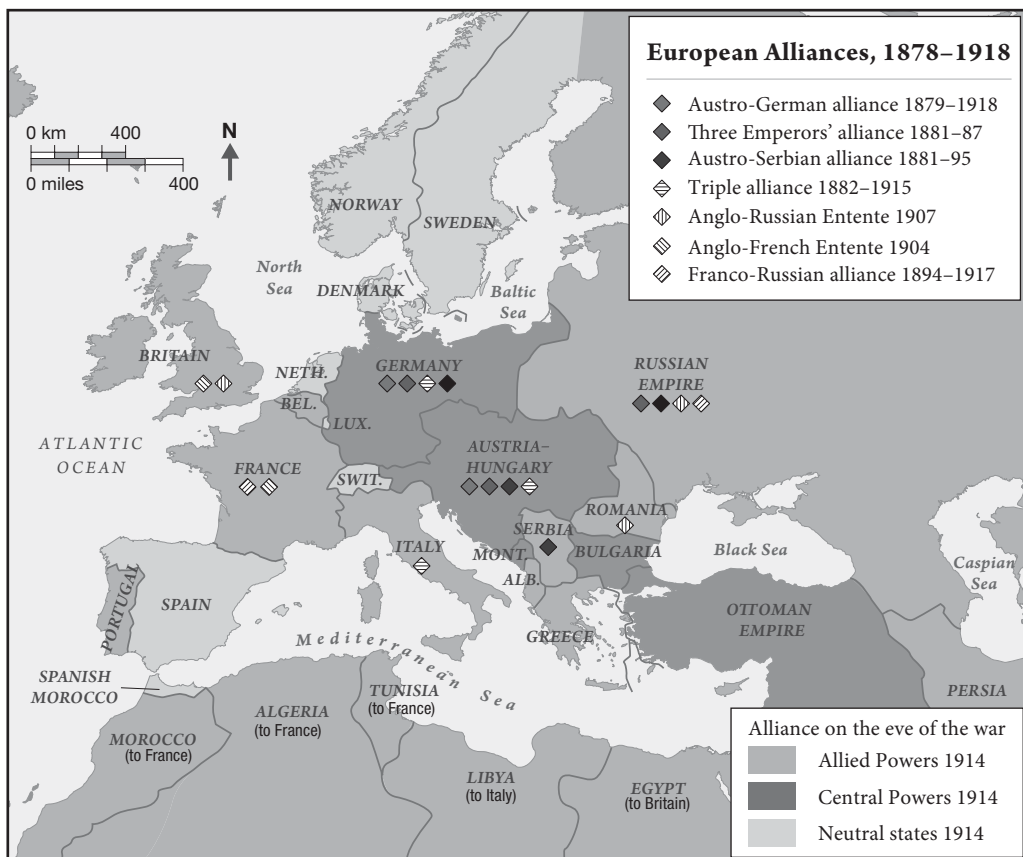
European Alliances, 1878–1918

Austro-German alliance 1879–1918
Three Emperors' alliance 1881–87
Austro-Serbian alliance 1881–95
Triple alliance 1882–1915
Anglo-Russian Entente 1907
Anglo-French Entente 1904
Franco-Russian alliance 1894–1917

0 km 400
0 miles 400
N

NORWAY
SWEDEN
North Sea
DENMARK
Baltic Sea
BRITAIN
NETH.
GERMANY
RUSSIAN EMPIRE
BEL.
LUX.
ATLANTIC OCEAN
FRANCE
AUSTRIA-HUNGARY
SWIT.
ROMANIA
SERBIA
ITALY
MONT.
BULGARIA
Black Sea
Caspian Sea
ALB.
PORTUGAL
SPAIN
OTTOMAN EMPIRE
Mediterranean Sea
GREECE
SPANISH MOROCCO
TUNISIA (to France)
ALGERIA (to France)
PERSIA
MOROCCO (to France)
LIBYA (to Italy)
EGYPT (to Britain)

Alliance on the eve of the war
Allied Powers 1914
Central Powers 1914
Neutral states 1914